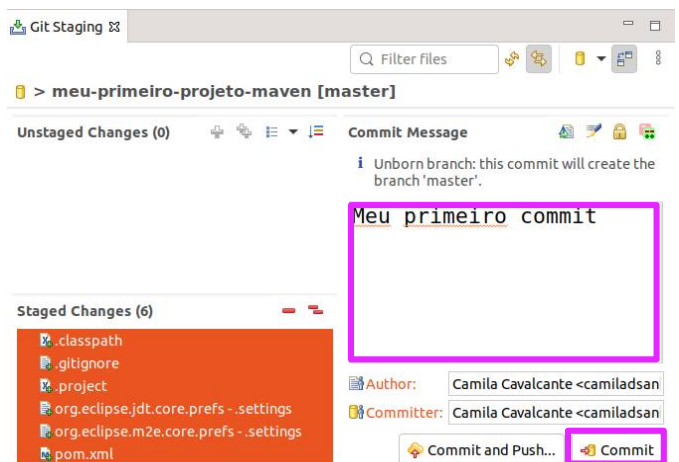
Git Staging

Filter files

> meu-primeiro-projeto-maven [master]

Unstaged Changes (0)

Commit Message

i Unborn branch: this commit will create the branch 'master'.

Meu primeiro commit

Staged Changes (6)

.classpath
.gitignore
.project
org.eclipse.jdt.core.prefs - .settings
org.eclipse.m2e.core.prefs - .settings
pom.xml

Author: Camila Cavalcante <camiladsan

Committer: Camila Cavalcante <camiladsan

Commit and Push...

Commit